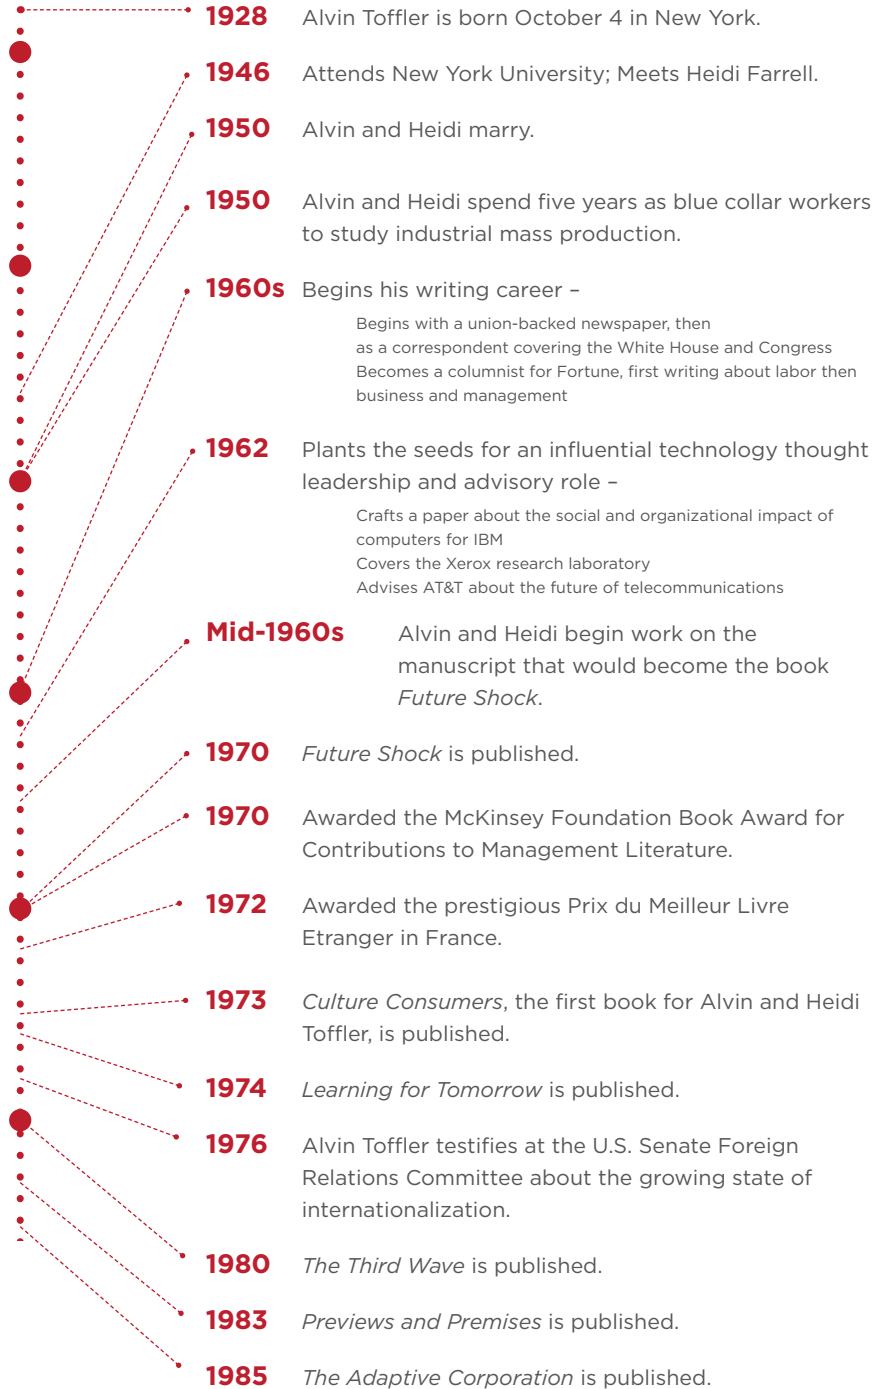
**1928** Alvin Toffler is born October 4 in New York.

**1946** Attends New York University; Meets Heidi Farrell.

**1950** Alvin and Heidi marry.

**1950** Alvin and Heidi spend five years as blue collar workers to study industrial mass production.

**1960s** Begins his writing career –

Begins with a union-backed newspaper, then
as a correspondent covering the White House and Congress
Becomes a columnist for Fortune, first writing about labor then business and management

**1962** Plants the seeds for an influential technology thought leadership and advisory role –

Crafts a paper about the social and organizational impact of computers for IBM
Covers the Xerox research laboratory
Advises AT&T about the future of telecommunications

**Mid-1960s** Alvin and Heidi begin work on the manuscript that would become the book *Future Shock*.

**1970** *Future Shock* is published.

**1970** Awarded the McKinsey Foundation Book Award for Contributions to Management Literature.

**1972** Awarded the prestigious Prix du Meilleur Livre Etranger in France.

**1973** *Culture Consumers*, the first book for Alvin and Heidi Toffler, is published.

**1974** *Learning for Tomorrow* is published.

**1976** Alvin Toffler testifies at the U.S. Senate Foreign Relations Committee about the growing state of internationalization.

**1980** *The Third Wave* is published.

**1983** *Previews and Premises* is published.

**1985** *The Adaptive Corporation* is published.